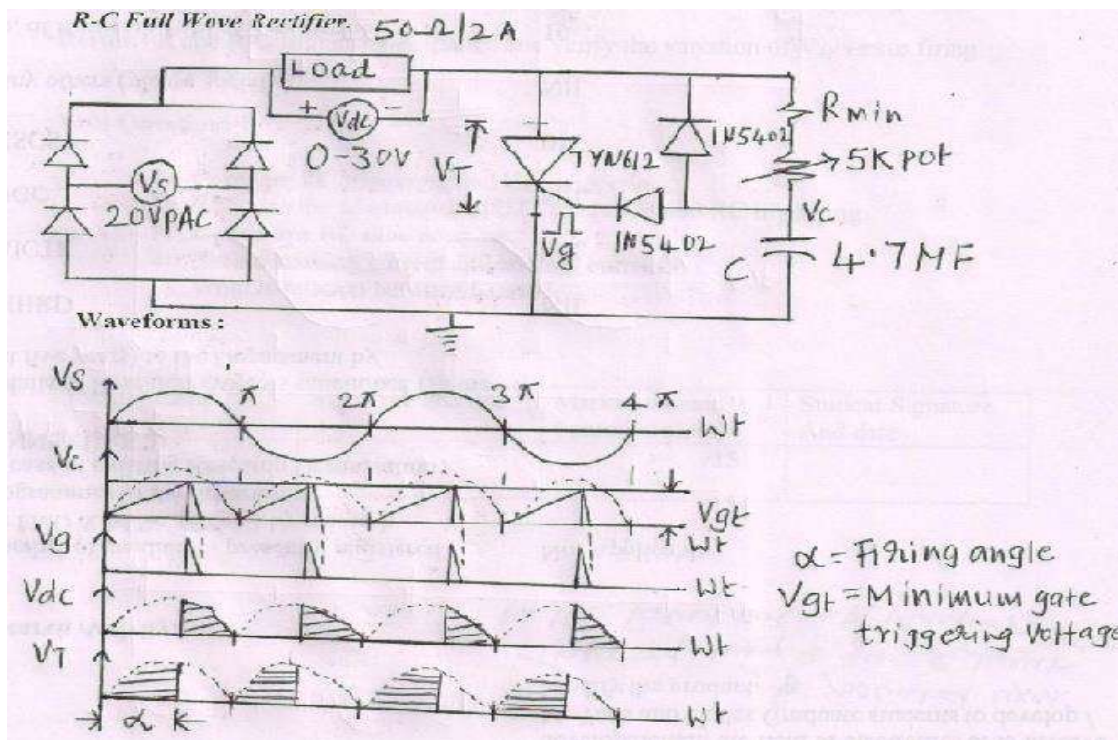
R-C Full Wave Rectifier

$50\Omega / 2A$

Load

+ Vdc −

0-30V

Vs

20V AC

$V_T$

TYN612

IN5402

Rmin

5K pot

Vc

Vg

IN5402

C

4.7MF

Waveforms :

Vs

$\pi$

$2\pi$

$3\pi$

$4\pi$

Wt

Vc

Vgt

Wt

Vg

Wt

Vdc

Wt

$V_T$

Wt

$\alpha$

$\alpha$ = Firing angle

Vgt = Minimum gate triggering Voltage